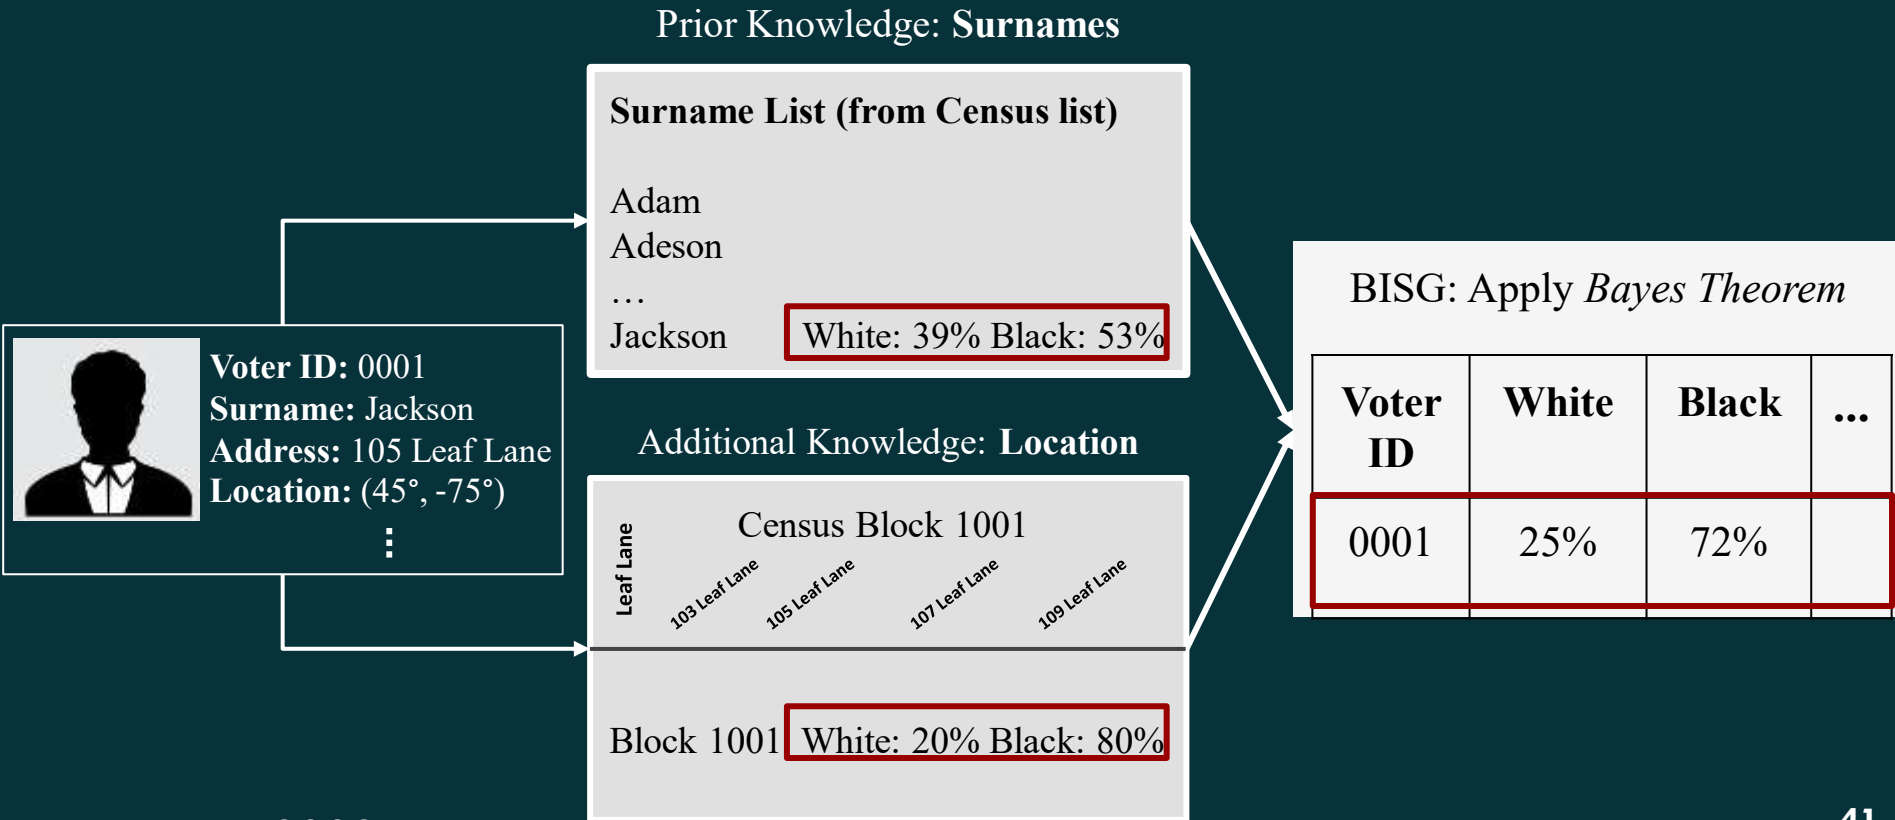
Prior Knowledge: **Surnames**

**Surname List (from Census list)**

Adam
Adeson
…
Jackson White: 39% Black: 53%

**Voter ID:** 0001
**Surname:** Jackson
**Address:** 105 Leaf Lane
**Location:** (45°, -75°)
⋮

Additional Knowledge: **Location**

Census Block 1001

Leaf Lane

103 Leaf Lane

105 Leaf Lane

107 Leaf Lane

109 Leaf Lane

Block 1001 White: 20% Black: 80%

BISG: Apply *Bayes Theorem*

| **Voter ID** | **White** | **Black** | **...** |
|---|---|---|---|
| 0001 | 25% | 72% | |

41